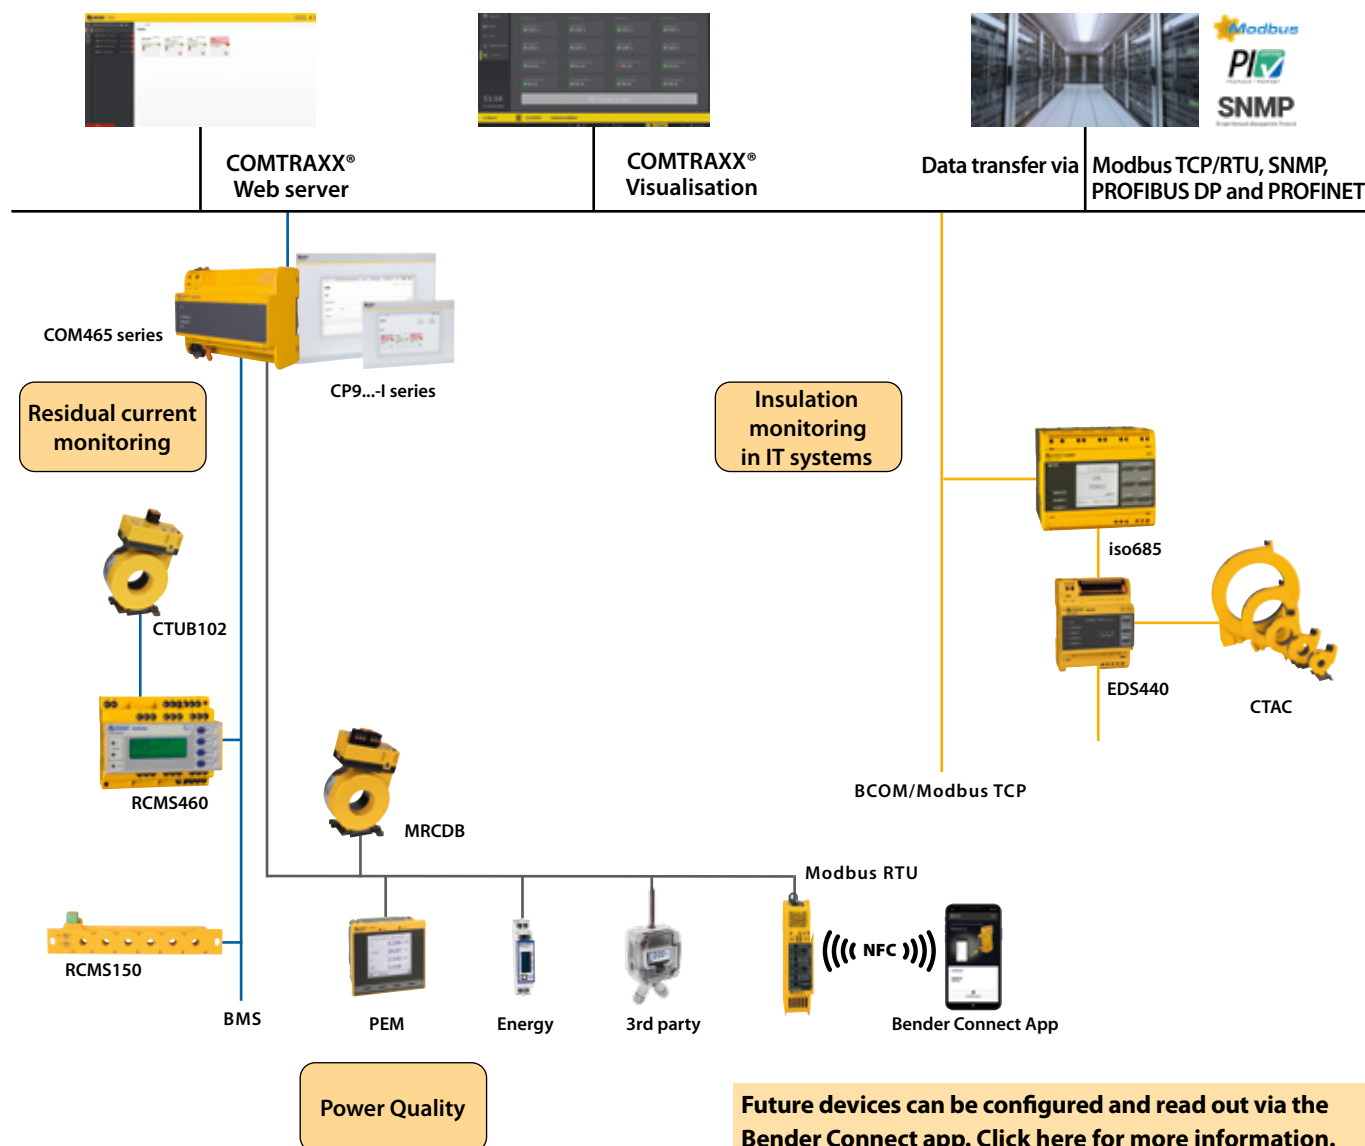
Modbus
PI
SNMP

COMTRAXX®
Web server

COMTRAXX®
Visualisation

Data transfer via

Modbus TCP/RTU, SNMP, PROFIBUS DP and PROFINET

COM465 series

CP9...-I series

Residual current monitoring

Insulation monitoring in IT systems

iso685

CTUB102

EDS440

CTAC

RCMS460

BCOM/Modbus TCP

MRCDB

Modbus RTU

NFC

RCMS150

BMS

PEM

Energy

3rd party

Bender Connect App

Power Quality

Future devices can be configured and read out via the Bender Connect app. Click here for more information.